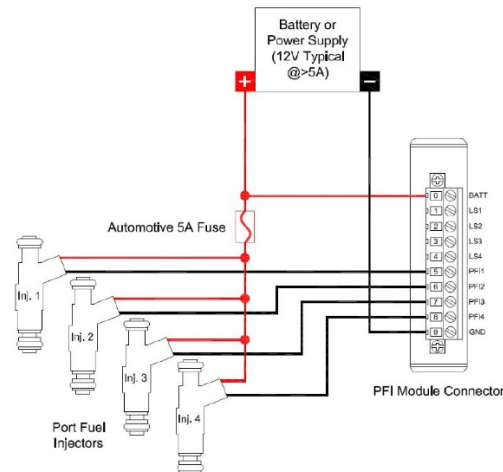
Battery or Power Supply (12V Typical @>5A)

+

−

Automotive 5A Fuse

0 BATT
1 LS1
2 LS2
3 LS3
4 LS4
5 PFI1
6 PFI2
7 PFI3
8 PFI4
9 GND

Inj. 1

Inj. 2

Inj. 3

Inj. 4

PFI Module Connector

Port Fuel Injectors